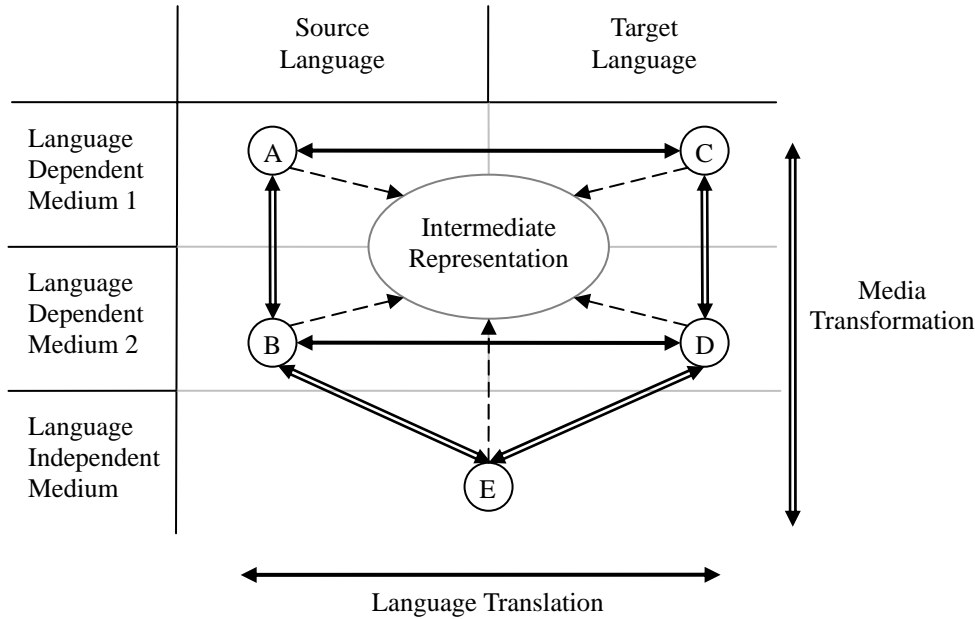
Source Language

Target Language

Language Dependent Medium 1

Language Dependent Medium 2

Language Independent Medium

A

C

Intermediate Representation

B

D

E

Media Transformation

Language Translation